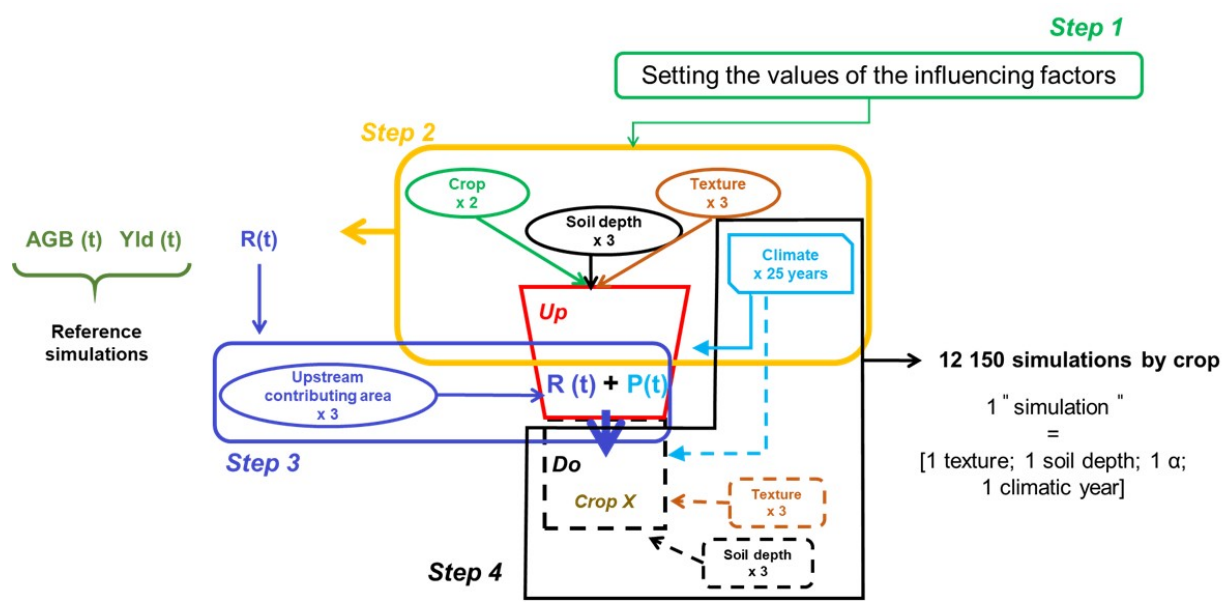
Step 1

Setting the values of the influencing factors

Step 2

Crop
x 2

Texture
x 3

Soil depth
x 3

Climate
x 25 years

AGB (t) Yld (t)

Reference simulations

R(t)

Up

Upstream contributing area
x 3

R (t) + P(t)

Step 3

12 150 simulations by crop

1 " simulation "
=
[1 texture; 1 soil depth; 1 α; 1 climatic year]

Do

Crop X

Texture
x 3

Soil depth
x 3

Step 4